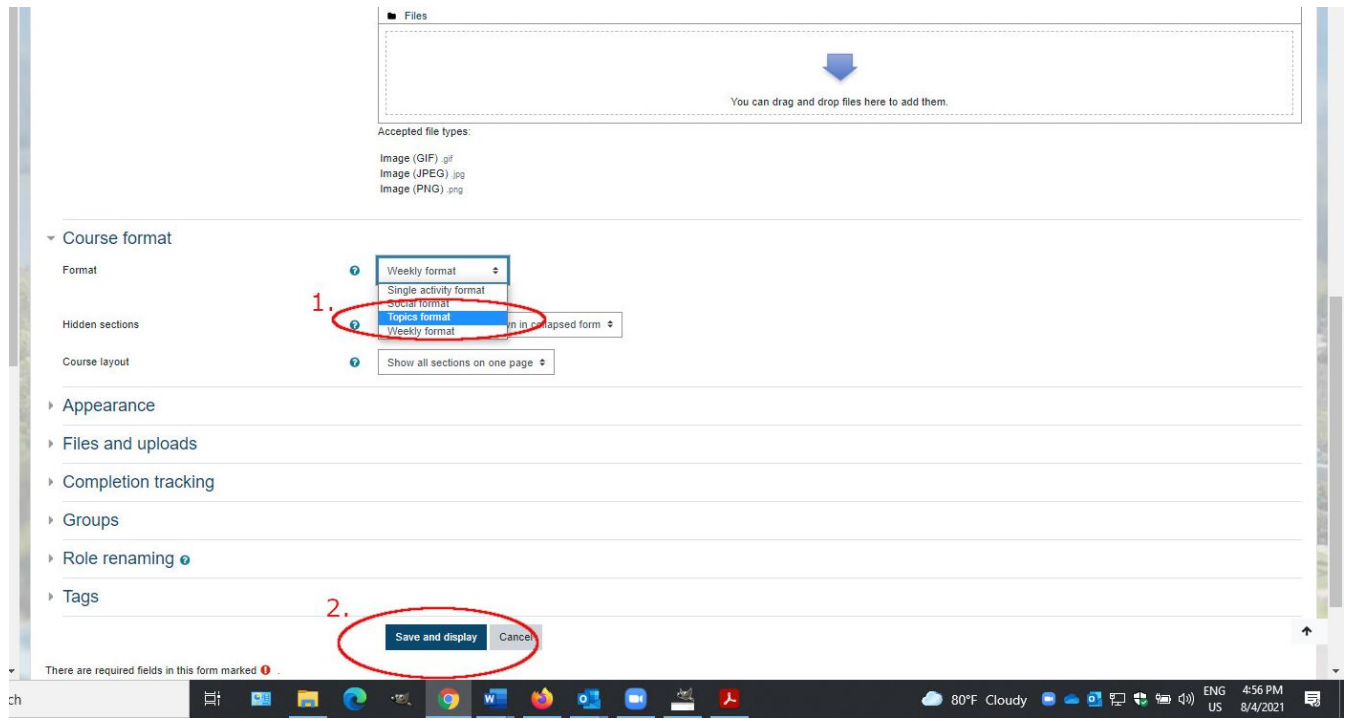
Files

You can drag and drop files here to add them.

Accepted file types:

Image (GIF) .gif
Image (JPEG) .jpg
Image (PNG) .png

Course format

Format

Weekly format

Single activity format
Social format
Topics format
Weekly format

1.

Hidden sections

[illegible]wn in collapsed form

Course layout

Show all sections on one page

Appearance

Files and uploads

Completion tracking

Groups

Role renaming

Tags

2.

Save and display

Cancel

There are required fields in this form marked

ch

80°F Cloudy

ENG US

4:56 PM 8/4/2021